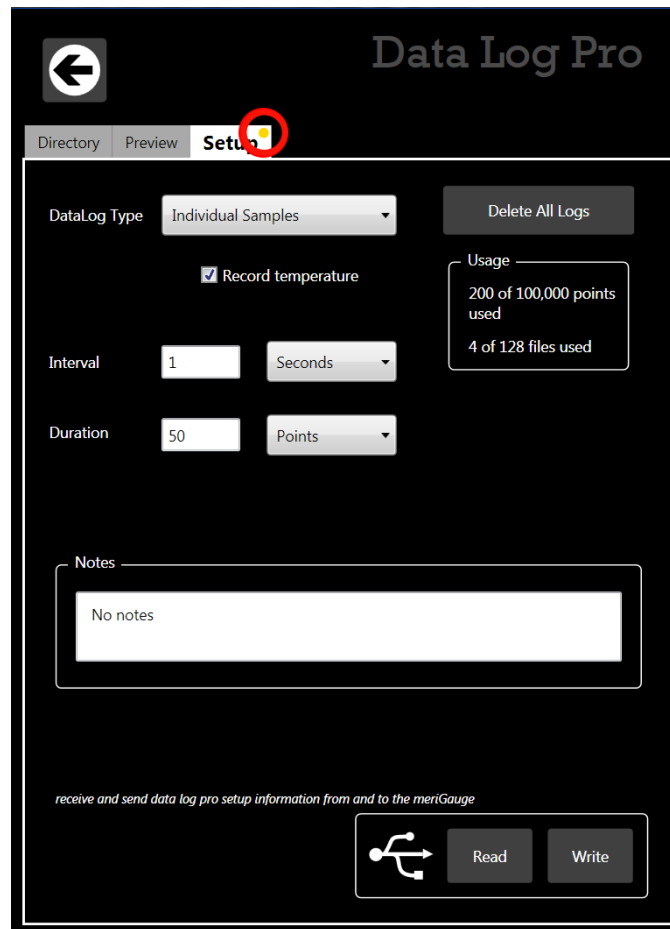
Data Log Pro

Directory Preview Setup

DataLog Type Individual Samples

Delete All Logs

Record temperature

Usage
200 of 100,000 points used
4 of 128 files used

Interval 1 Seconds

Duration 50 Points

Notes
No notes

receive and send data log pro setup information from and to the meriGauge

Read Write